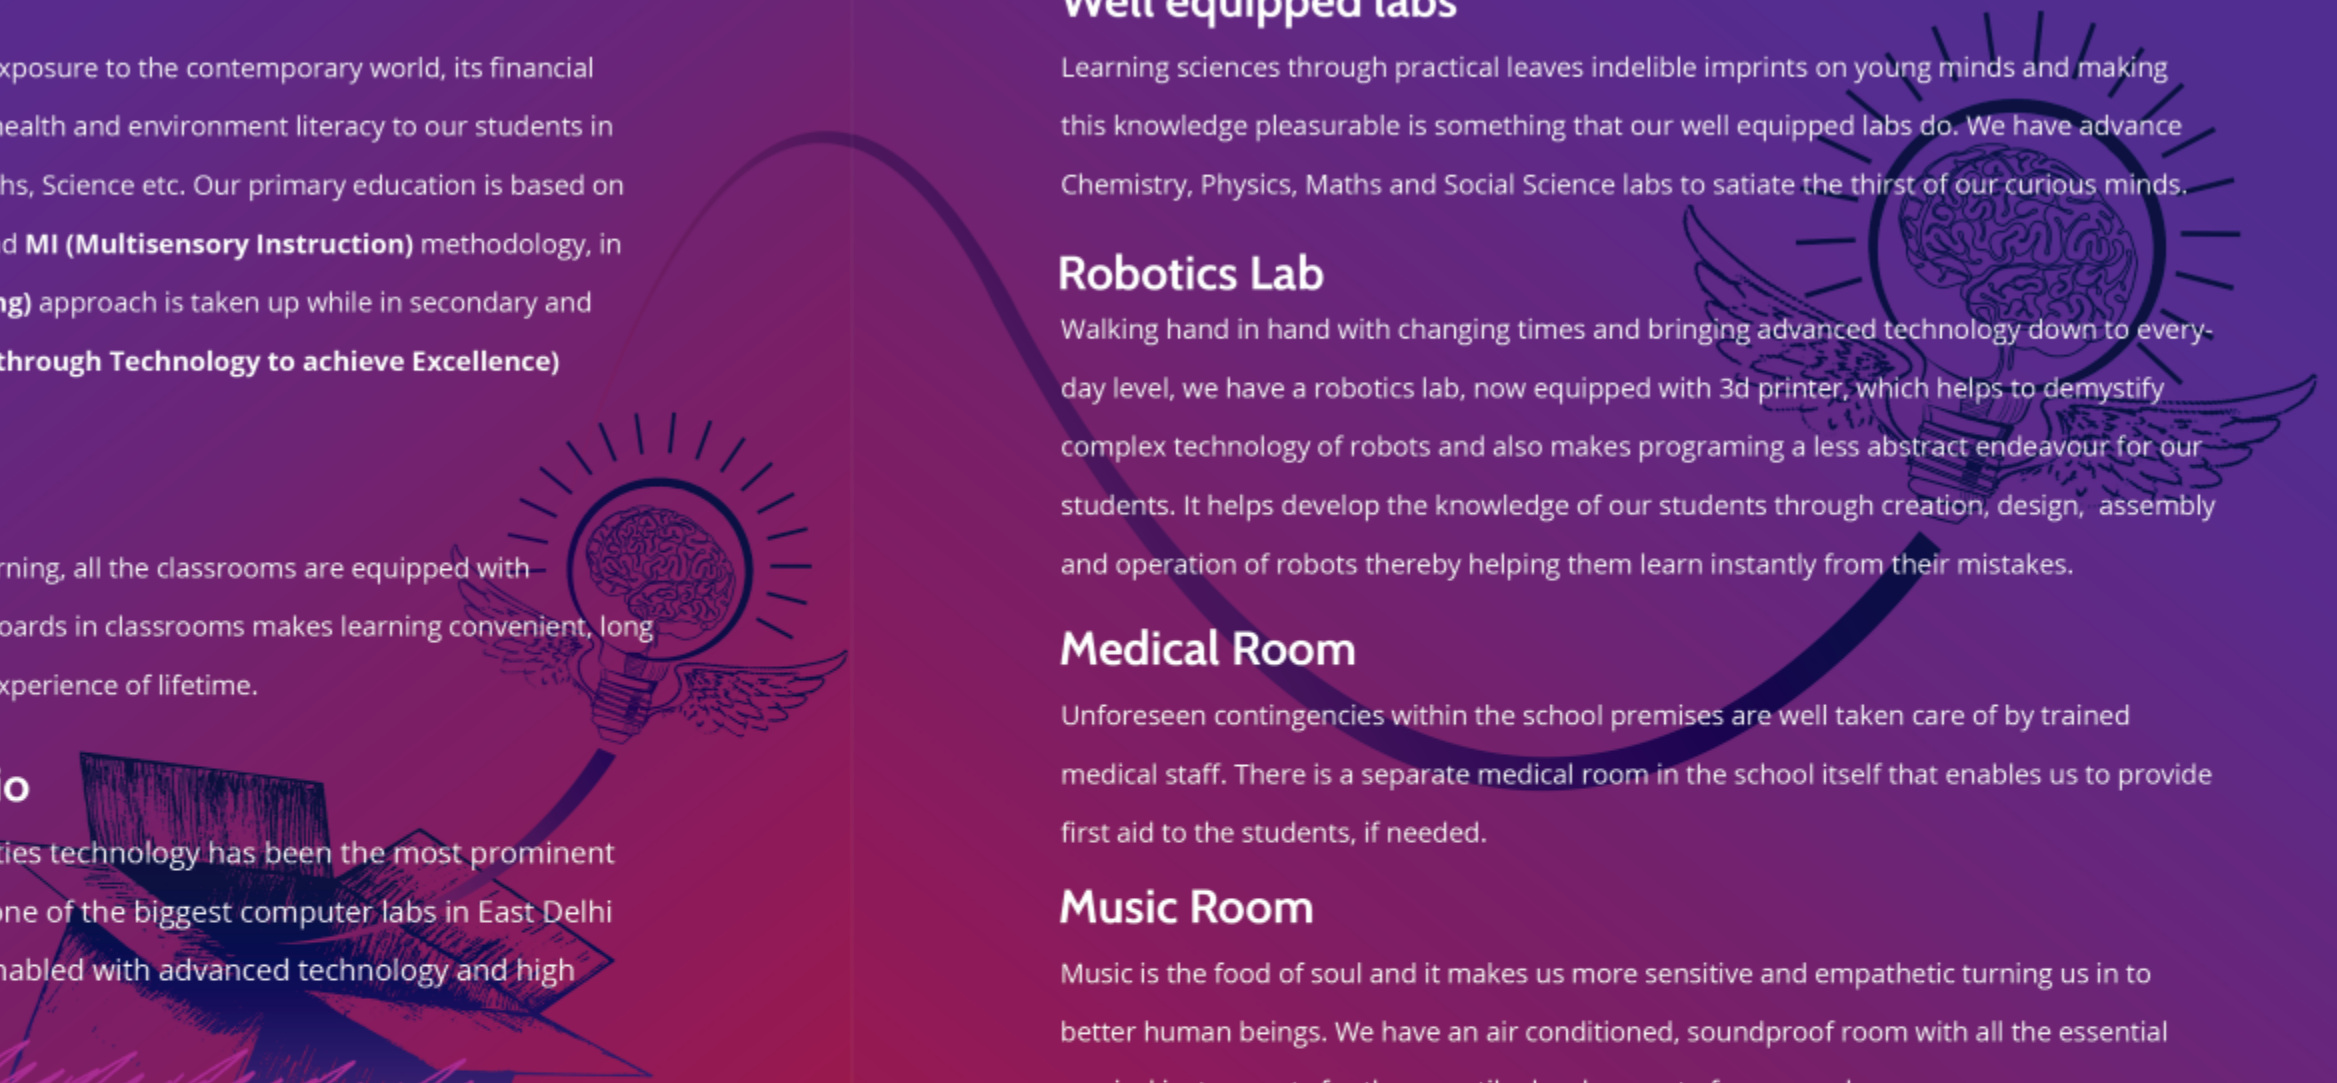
xposure to the contemporary world, its financial ealth and environment literacy to our students in hs, Science etc. Our primary education is based on d **MI (Multisensory Instruction)** methodology, in ng) approach is taken up while in secondary and through Technology to achieve Excellence)

rning, all the classrooms are equipped with oards in classrooms makes learning convenient, long xperience of lifetime.

lo

ties technology has been the most prominent ne of the biggest computer labs in East Delhi nabled with advanced technology and high

Well equipped labs

Learning sciences through practical leaves indelible imprints on young minds and making this knowledge pleasurable is something that our well equipped labs do. We have advance Chemistry, Physics, Maths and Social Science labs to satiate the thirst of our curious minds.

Robotics Lab

Walking hand in hand with changing times and bringing advanced technology down to everyday level, we have a robotics lab, now equipped with 3d printer, which helps to demystify complex technology of robots and also makes programing a less abstract endeavour for our students. It helps develop the knowledge of our students through creation, design, assembly and operation of robots thereby helping them learn instantly from their mistakes.

Medical Room

Unforeseen contingencies within the school premises are well taken care of by trained medical staff. There is a separate medical room in the school itself that enables us to provide first aid to the students, if needed.

Music Room

Music is the food of soul and it makes us more sensitive and empathetic turning us in to better human beings. We have an air conditioned, soundproof room with all the essential